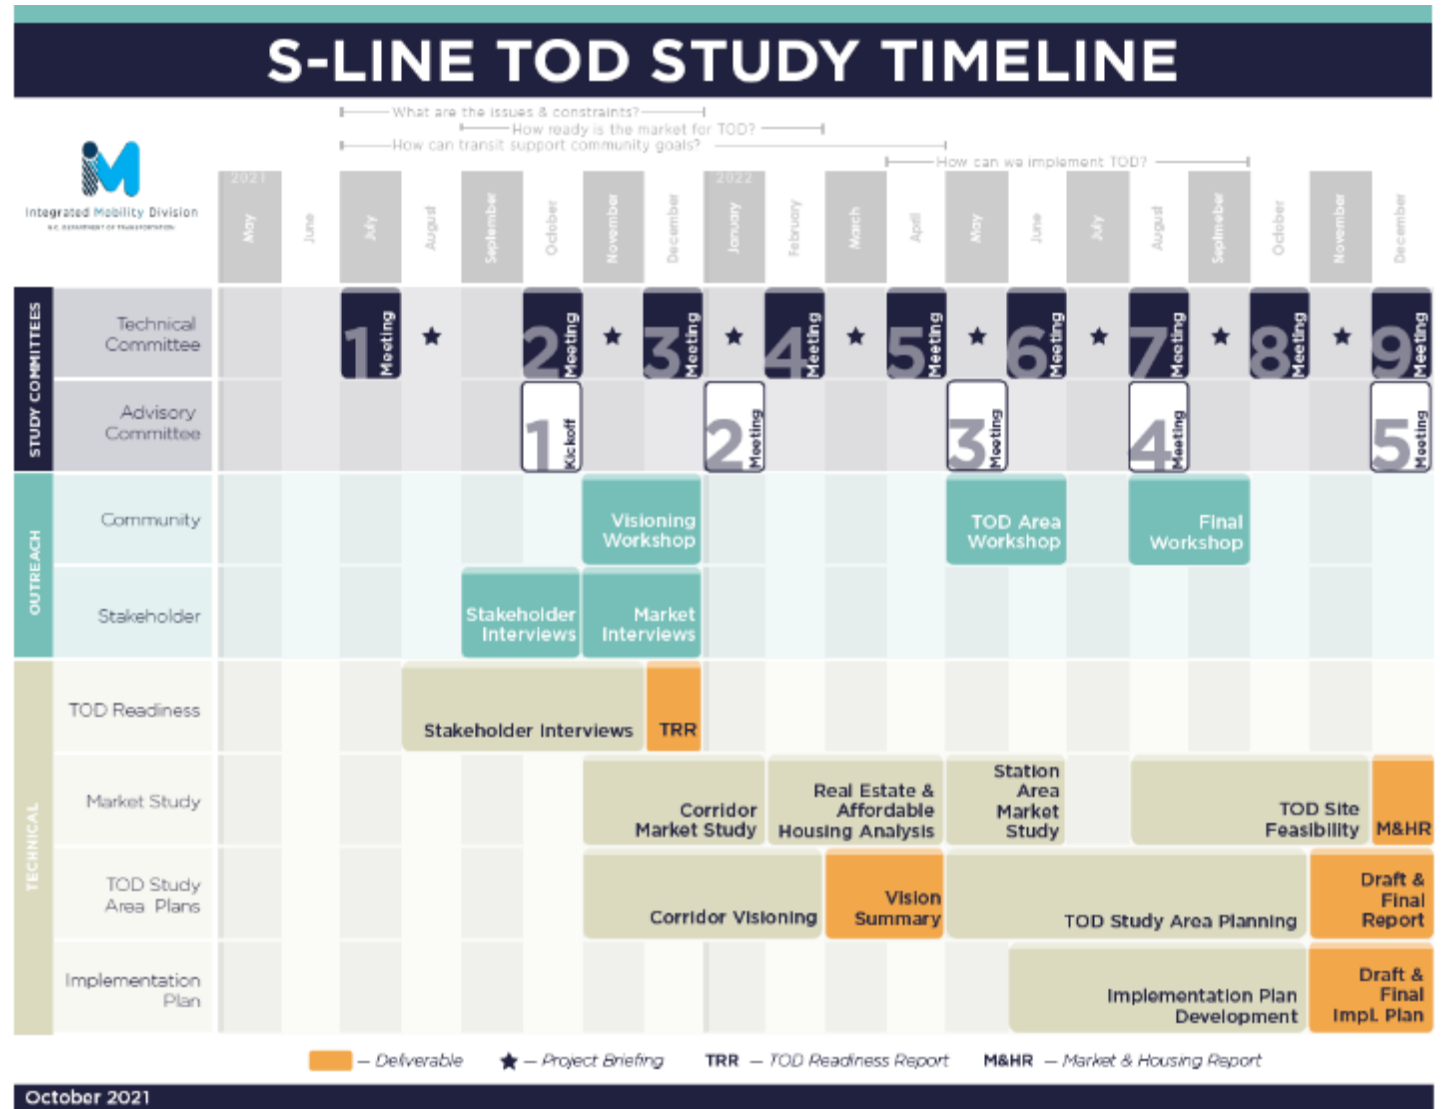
S-LINE TOD STUDY TIMELINE

What are the issues & constraints?
How ready is the market for TOD?
How can transit support community goals?
How can we implement TOD?

Integrated Mobility Division
N.C. DEPARTMENT OF TRANSPORTATION

2021
May June July August September October November December
2022
January February March April May June July August Septmeber October November December

STUDY COMMITTEES
Technical Committee
1 Meeting ★ 2 Meeting ★ 3 Meeting ★ 4 Meeting ★ 5 Meeting ★ 6 Meeting ★ 7 Meeting ★ 8 Meeting ★ 9 Meeting

Advisory Committee
1 Kickoff 2 Meeting 3 Meeting 4 Meeting 5 Meeting

OUTREACH
Community
Visioning Workshop
TOD Area Workshop
Final Workshop

Stakeholder
Stakeholder Interviews
Market Interviews

TECHNICAL
TOD Readiness
Stakeholder Interviews
TRR

Market Study
Corridor Market Study
Real Estate & Affordable Housing Analysis
Station Area Market Study
TOD Site Feasibility
M&HR

TOD Study Area Plans
Corridor Visioning
Vision Summary
TOD Study Area Planning
Draft & Final Report

Implementation Plan
Implementation Plan Development
Draft & Final Impl. Plan

— Deliverable ★ — Project Briefing TRR — TOD Readiness Report M&HR — Market & Housing Report

October 2021